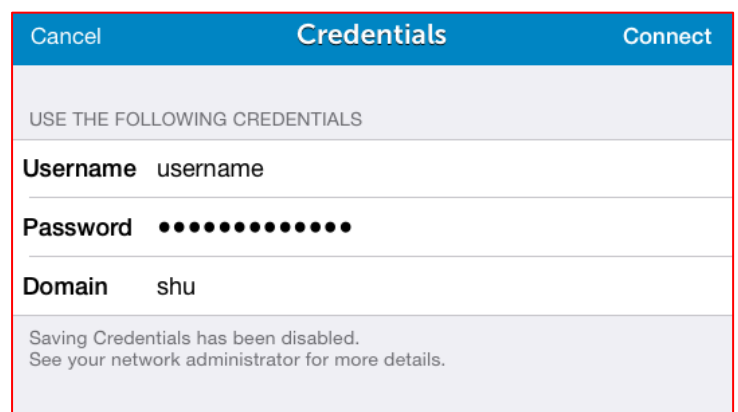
Cancel Credentials Connect

USE THE FOLLOWING CREDENTIALS

Username username

Password •••••••••••••

Domain shu

Saving Credentials has been disabled.
See your network administrator for more details.